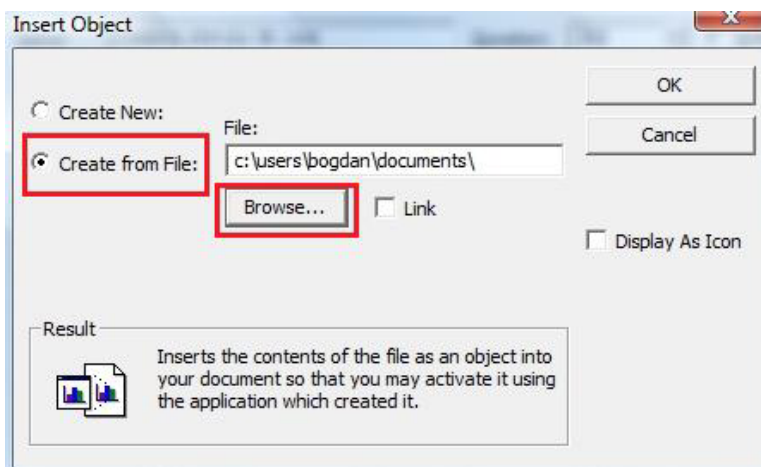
Insert Object

Create New:

Create from File:

File:

c:\users\bogdan\documents\

Browse...

Link

OK

Cancel

Display As Icon

Result

Inserts the contents of the file as an object into your document so that you may activate it using the application which created it.